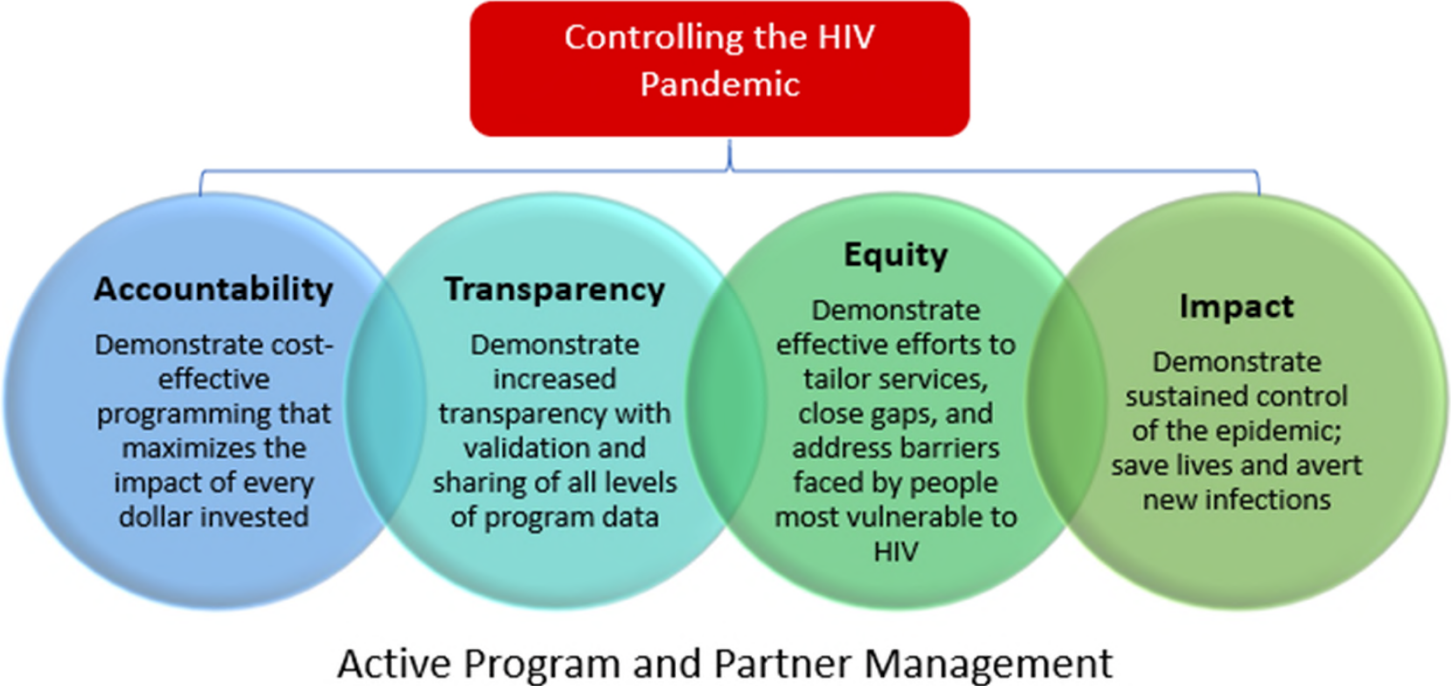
Controlling the HIV Pandemic

Accountability
Demonstrate cost-effective programming that maximizes the impact of every dollar invested

Transparency
Demonstrate increased transparency with validation and sharing of all levels of program data

Equity
Demonstrate effective efforts to tailor services, close gaps, and address barriers faced by people most vulnerable to HIV

Impact
Demonstrate sustained control of the epidemic; save lives and avert new infections

Active Program and Partner Management